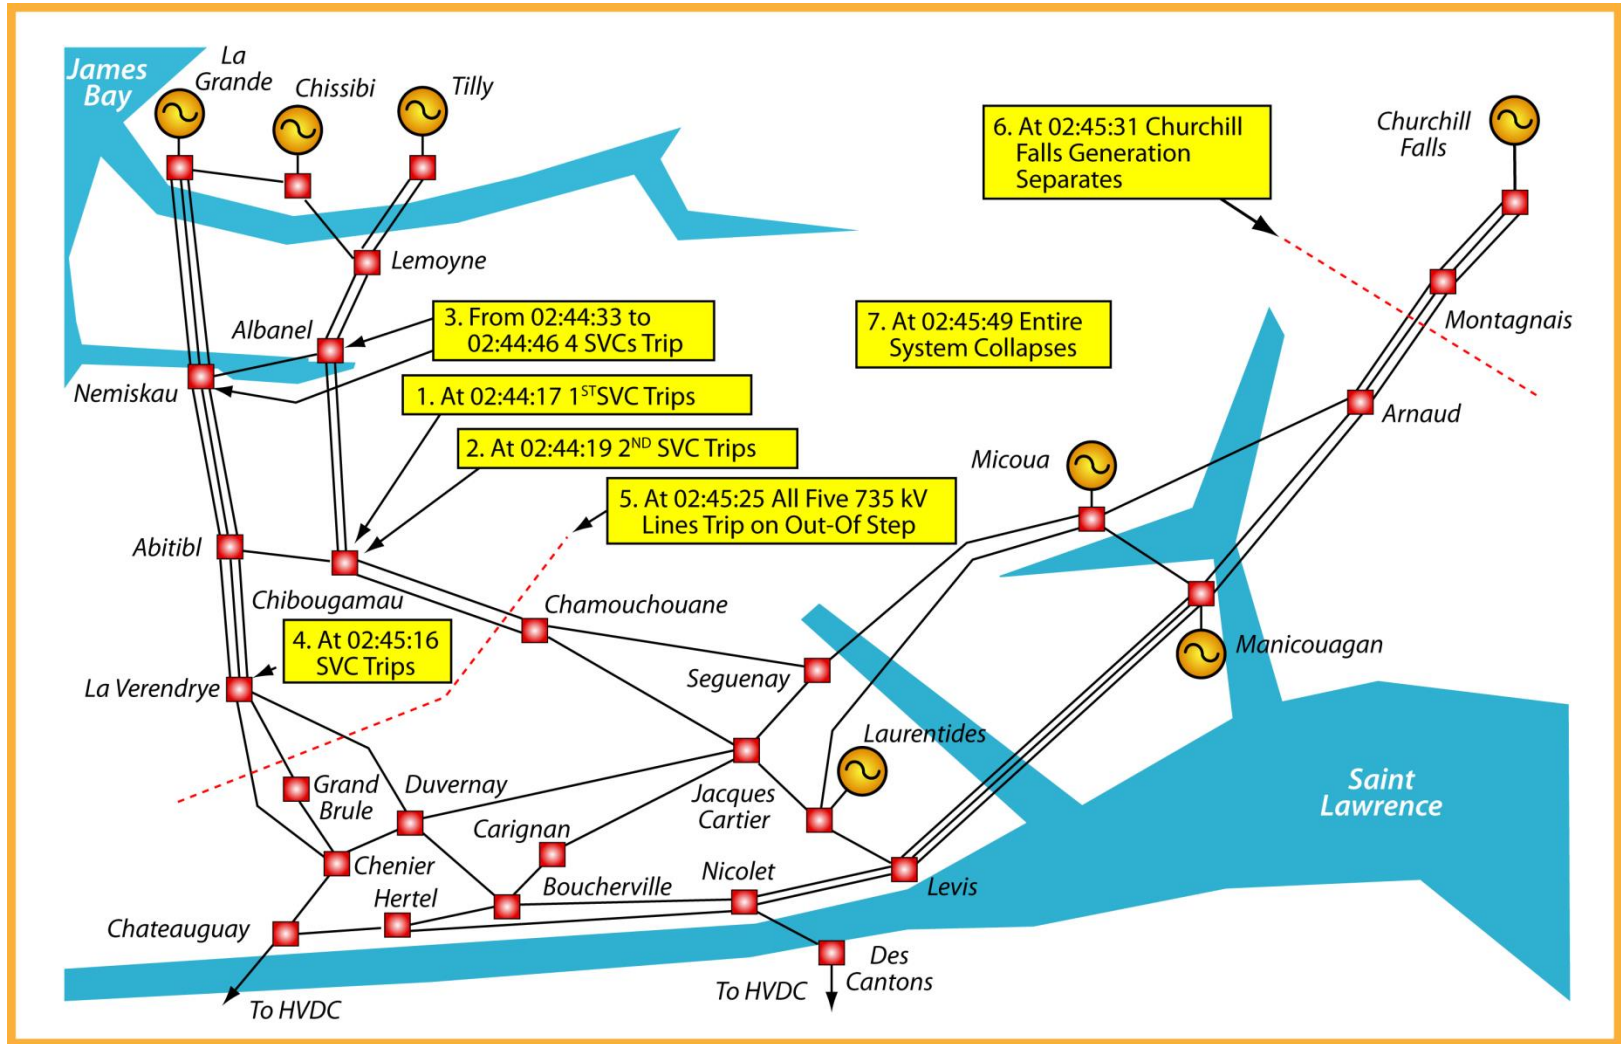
James Bay

La Grande

Chissibi

Tilly

Lemoyne

Albanel

Nemiskau

3. From 02:44:33 to 02:44:46 4 SVCs Trip

1. At 02:44:17 1$^{ST}$SVC Trips

2. At 02:44:19 2$^{ND}$ SVC Trips

5. At 02:45:25 All Five 735 kV Lines Trip on Out-Of Step

6. At 02:45:31 Churchill Falls Generation Separates

7. At 02:45:49 Entire System Collapses

Churchill Falls

Montagnais

Arnaud

Micoua

Manicouagan

Abitibl

Chibougamau

Chamouchouane

4. At 02:45:16 SVC Trips

La Verendrye

Seguenay

Laurentides

Grand Brule

Duvernay

Jacques Cartier

Carignan

Chenier

Hertel

Boucherville

Nicolet

Levis

Saint Lawrence

Chateauguay

Des Cantons

To HVDC

To HVDC